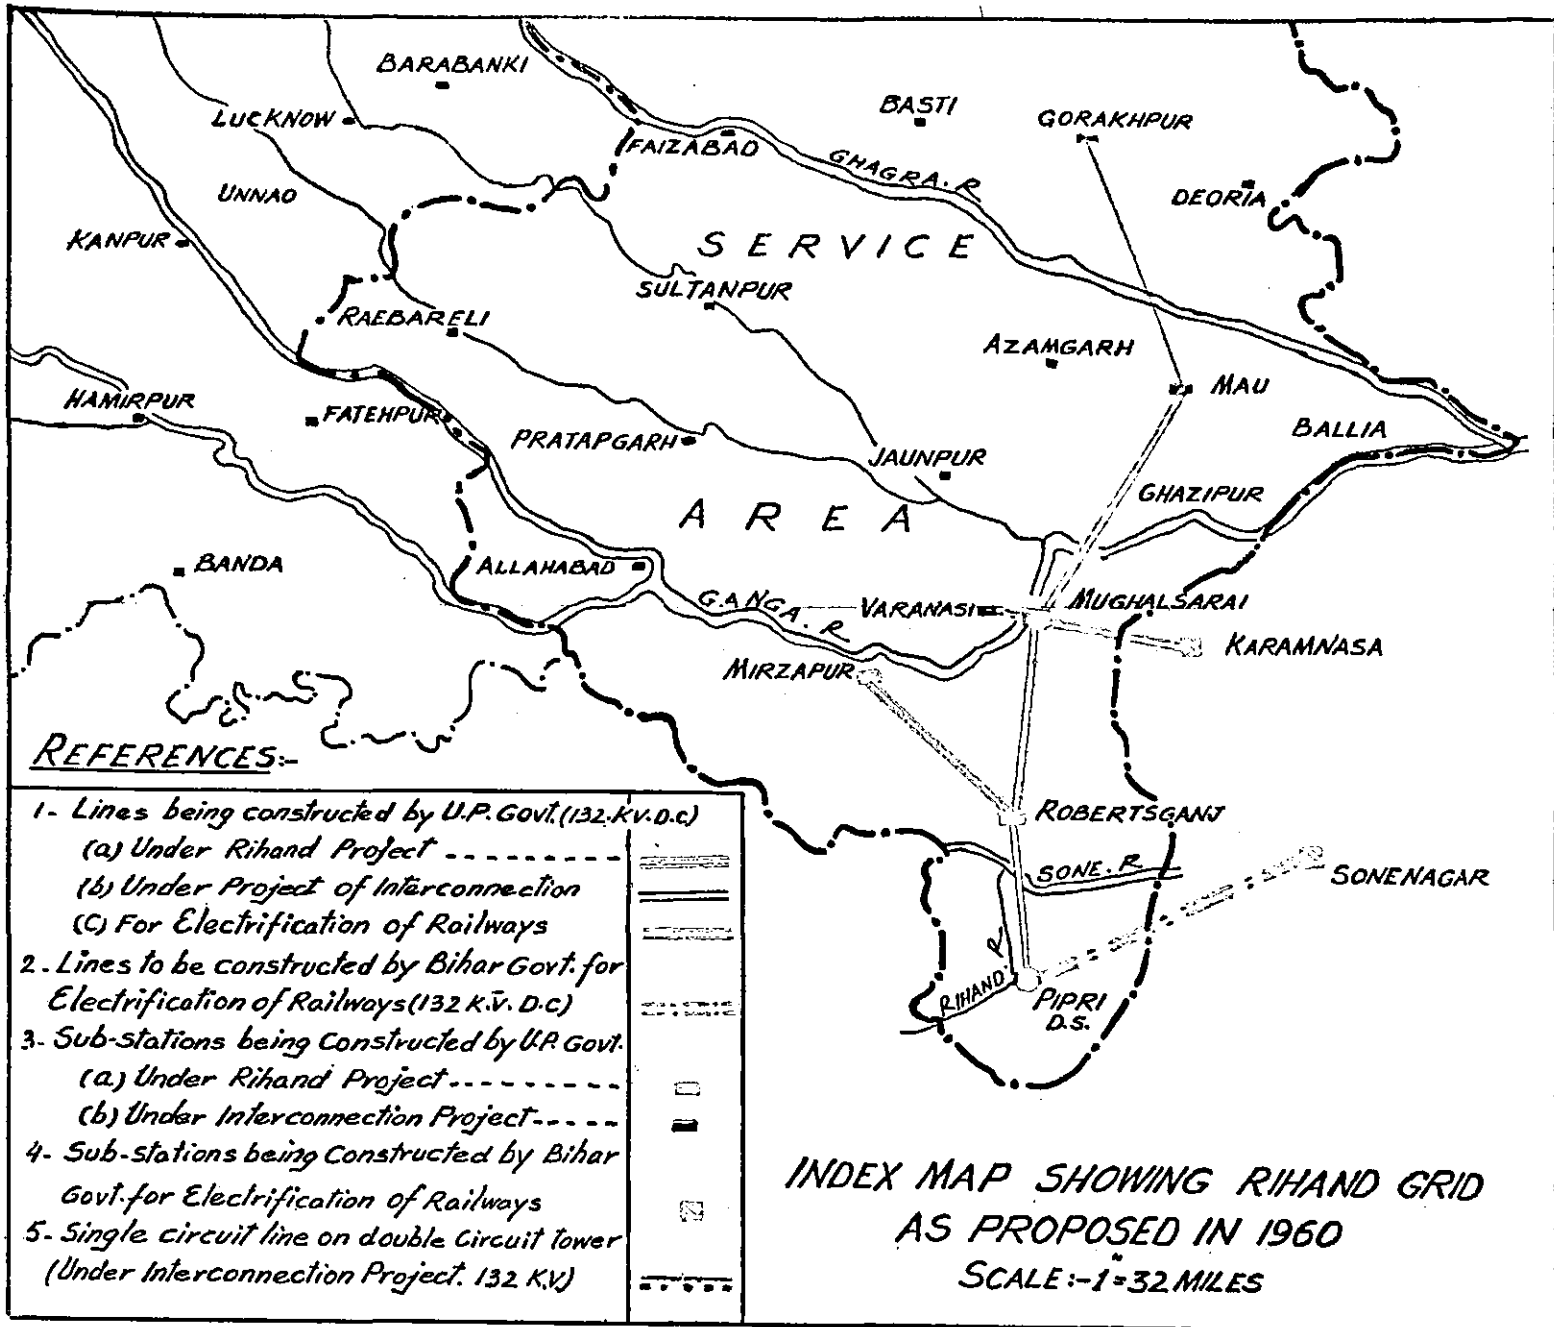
BARABANKI
LUCKNOW
BASTI
GORAKHPUR
FAIZABAD
GHAGRA R
UNNAO
DEORIA
KANPUR
SERVICE
SULTANPUR
RAEBARELI
AZAMGARH
MAU
HAMIRPUR
FATEHPUR
PRATAPGARH
BALLIA
JAUNPUR
GHAZIPUR
AREA
BANDA
ALLAHABAD
GANGA R
VARANASI
MUGHALSARAI
KARAMNASA
MIRZAPUR
ROBERTSGANJ
SONE R
SONENAGAR
RIHAND R
PIPRI D.S.

REFERENCES:-

| | |
|---|---|
| 1- Lines being constructed by U.P. Govt. (132 K.V. D.C) | |
| (a) Under Rihand Project | |
| (b) Under Project of Interconnection | |
| (C) For Electrification of Railways | |
| 2. Lines to be constructed by Bihar Govt. for Electrification of Railways (132 K.V. D.C) | |
| 3. Sub-stations being Constructed by U.P. Govt. | |
| (a) Under Rihand Project | |
| (b) Under Interconnection Project | |
| 4. Sub-stations being Constructed by Bihar Govt. for Electrification of Railways | |
| 5. Single circuit line on double Circuit Tower (Under Interconnection Project. 132 K.V) | |

INDEX MAP SHOWING RIHAND GRID AS PROPOSED IN 1960
SCALE:-1"=32 MILES